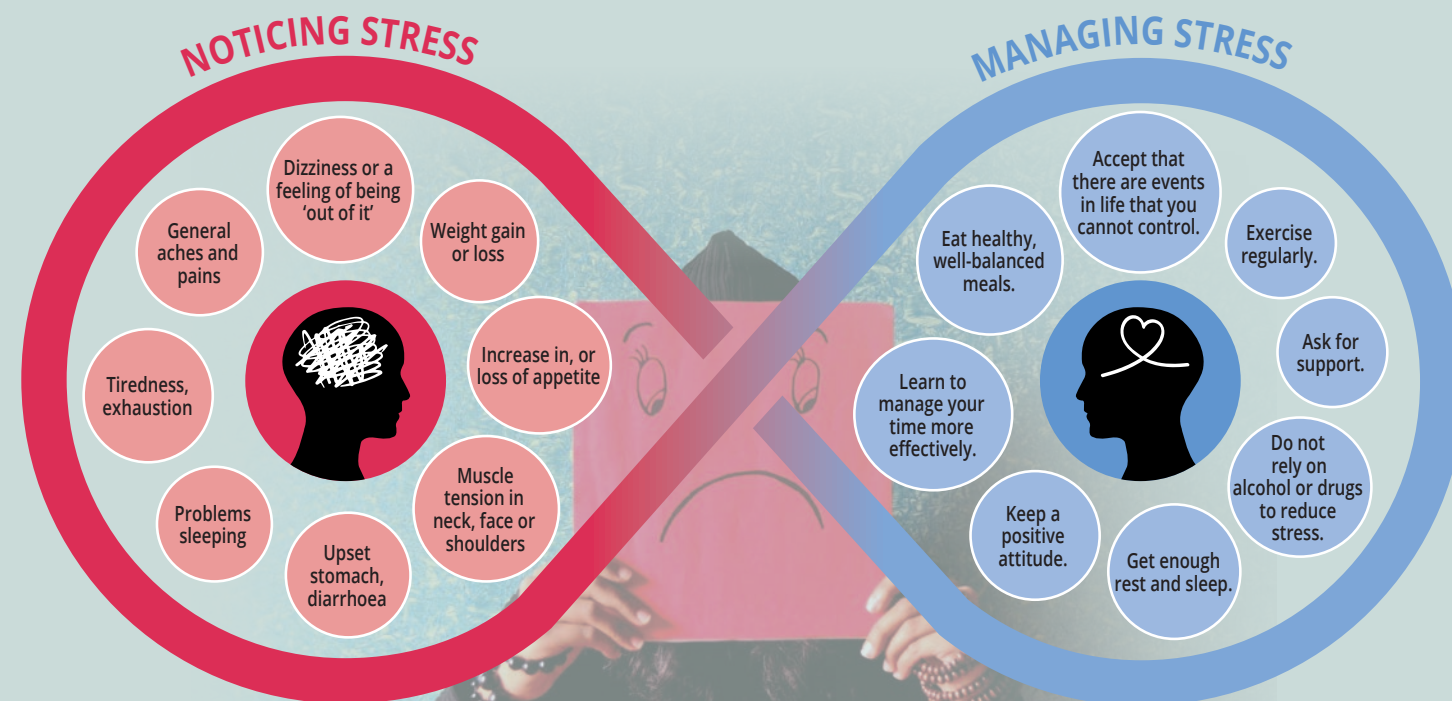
NOTICING STRESS

General aches and pains

Dizziness or a feeling of being 'out of it'

Weight gain or loss

Tiredness, exhaustion

Increase in, or loss of appetite

Problems sleeping

Upset stomach, diarrhoea

Muscle tension in neck, face or shoulders

MANAGING STRESS

Eat healthy, well-balanced meals.

Accept that there are events in life that you cannot control.

Exercise regularly.

Ask for support.

Learn to manage your time more effectively.

Do not rely on alcohol or drugs to reduce stress.

Keep a positive attitude.

Get enough rest and sleep.